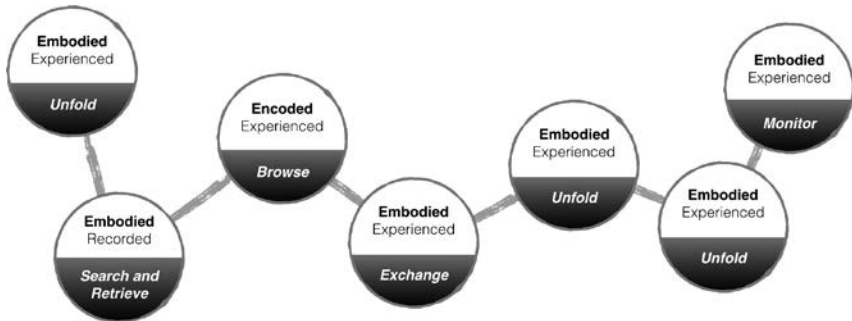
Embodied
Experienced
Unfold

Embodied
Recorded
Search and Retrieve

Encoded
Experienced
Browse

Embodied
Experienced
Exchange

Embodied
Experienced
Unfold

Embodied
Experienced
Unfold

Embodied
Experienced
Monitor